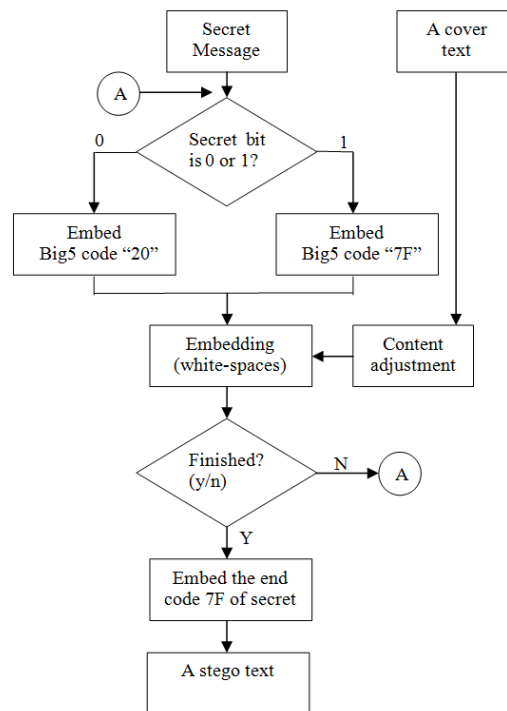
Secret Message

A cover text

A

Secret bit is 0 or 1?

0

1

Embed Big5 code “20”

Embed Big5 code “7F”

Embedding (white-spaces)

Content adjustment

Finished? (y/n)

N

A

Y

Embed the end code 7F of secret

A stego text